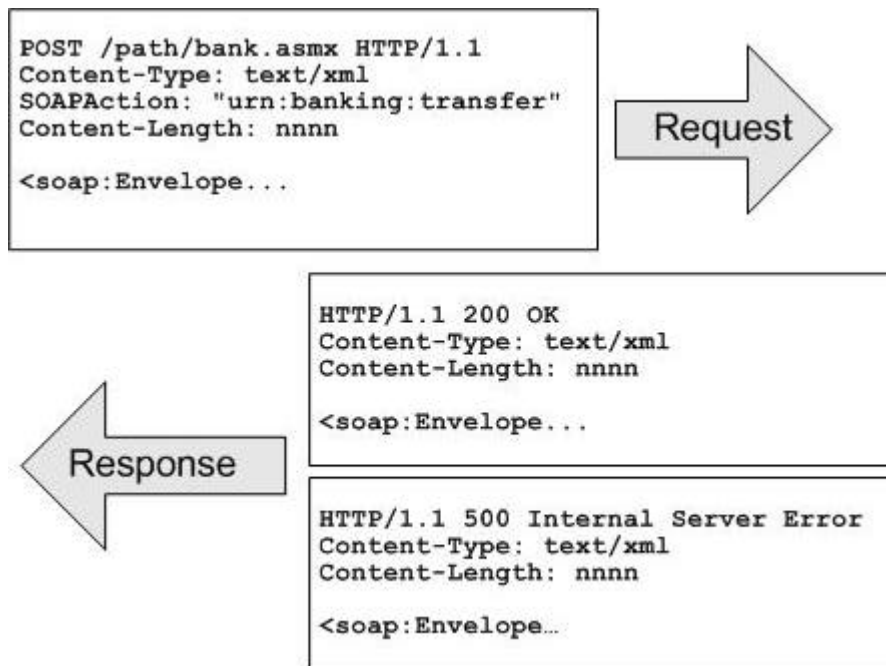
POST /path/bank.asmx HTTP/1.1
Content-Type: text/xml
SOAPAction: "urn:banking:transfer"
Content-Length: nnnn

<soap:Envelope...

Request

HTTP/1.1 200 OK
Content-Type: text/xml
Content-Length: nnnn

<soap:Envelope...

Response

HTTP/1.1 500 Internal Server Error
Content-Type: text/xml
Content-Length: nnnn

<soap:Envelope…